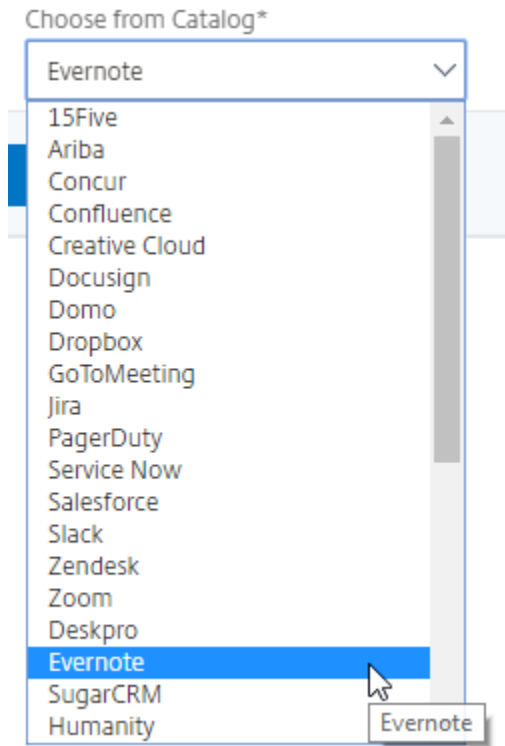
Choose from Catalog*

Evernote

15Five
Ariba
Concur
Confluence
Creative Cloud
Docusign
Domo
Dropbox
GoToMeeting
Jira
PagerDuty
Service Now
Salesforce
Slack
Zendesk
Zoom
Deskpro
Evernote
SugarCRM
Humanity

Evernote